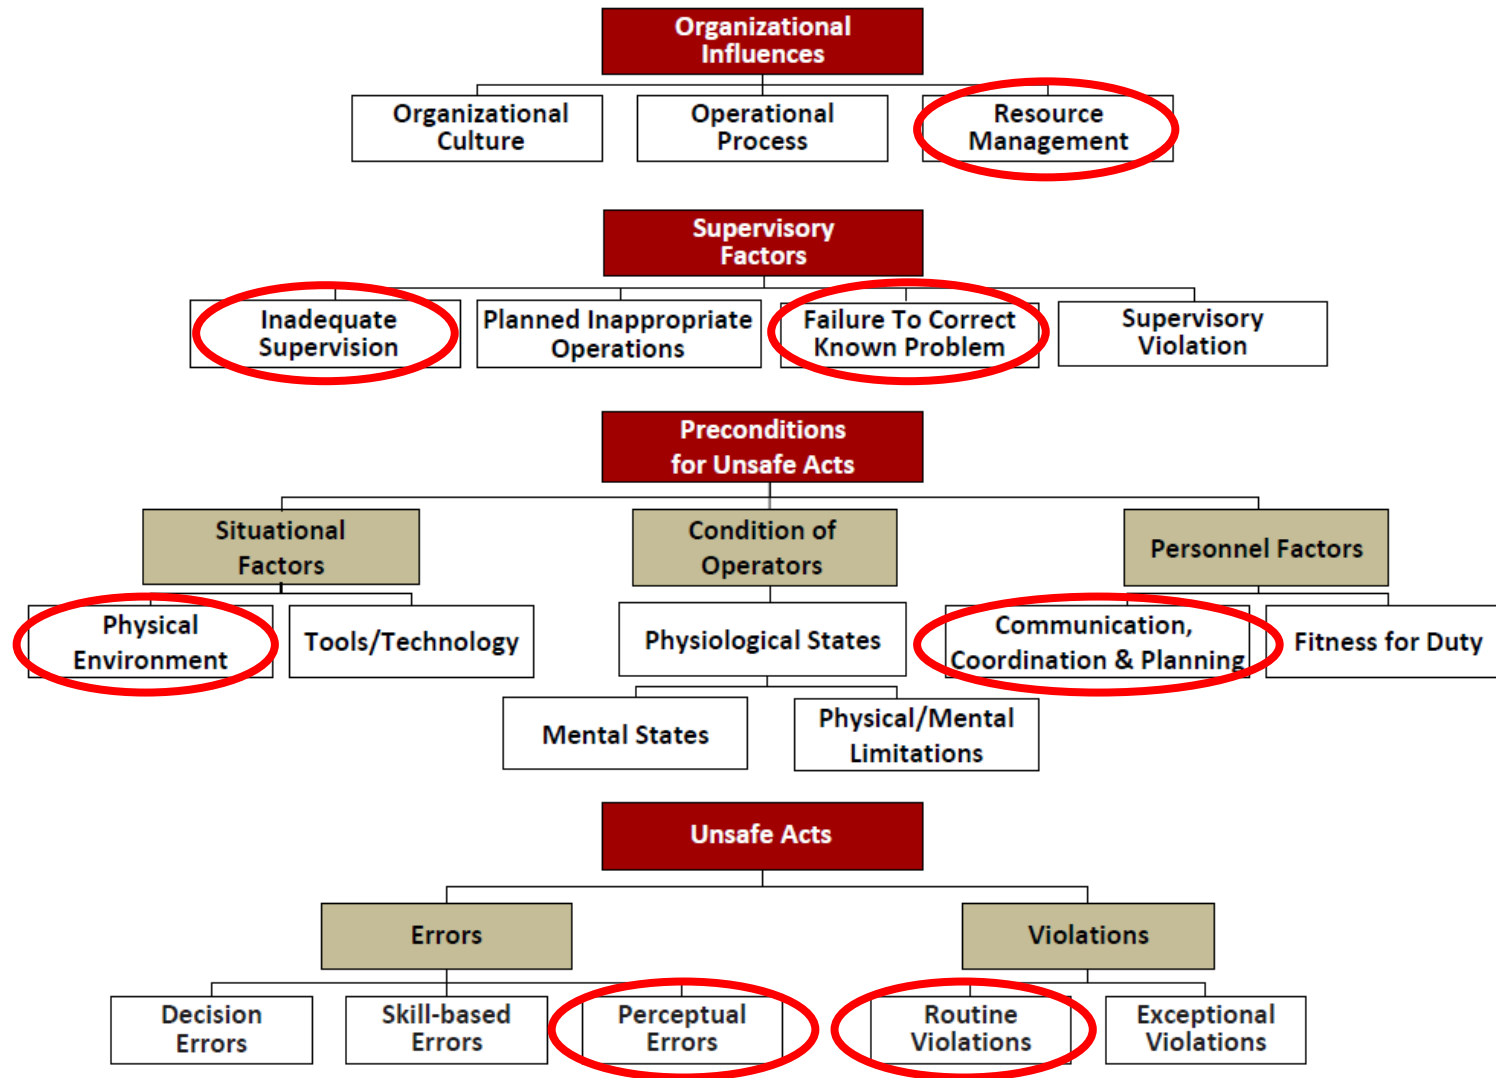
Organizational Influences

Organizational Culture

Operational Process

Resource Management

Supervisory Factors

Inadequate Supervision

Planned Inappropriate Operations

Failure To Correct Known Problem

Supervisory Violation

Preconditions for Unsafe Acts

Situational Factors

Condition of Operators

Personnel Factors

Physical Environment

Tools/Technology

Physiological States

Communication, Coordination & Planning

Fitness for Duty

Mental States

Physical/Mental Limitations

Unsafe Acts

Errors

Violations

Decision Errors

Skill-based Errors

Perceptual Errors

Routine Violations

Exceptional Violations